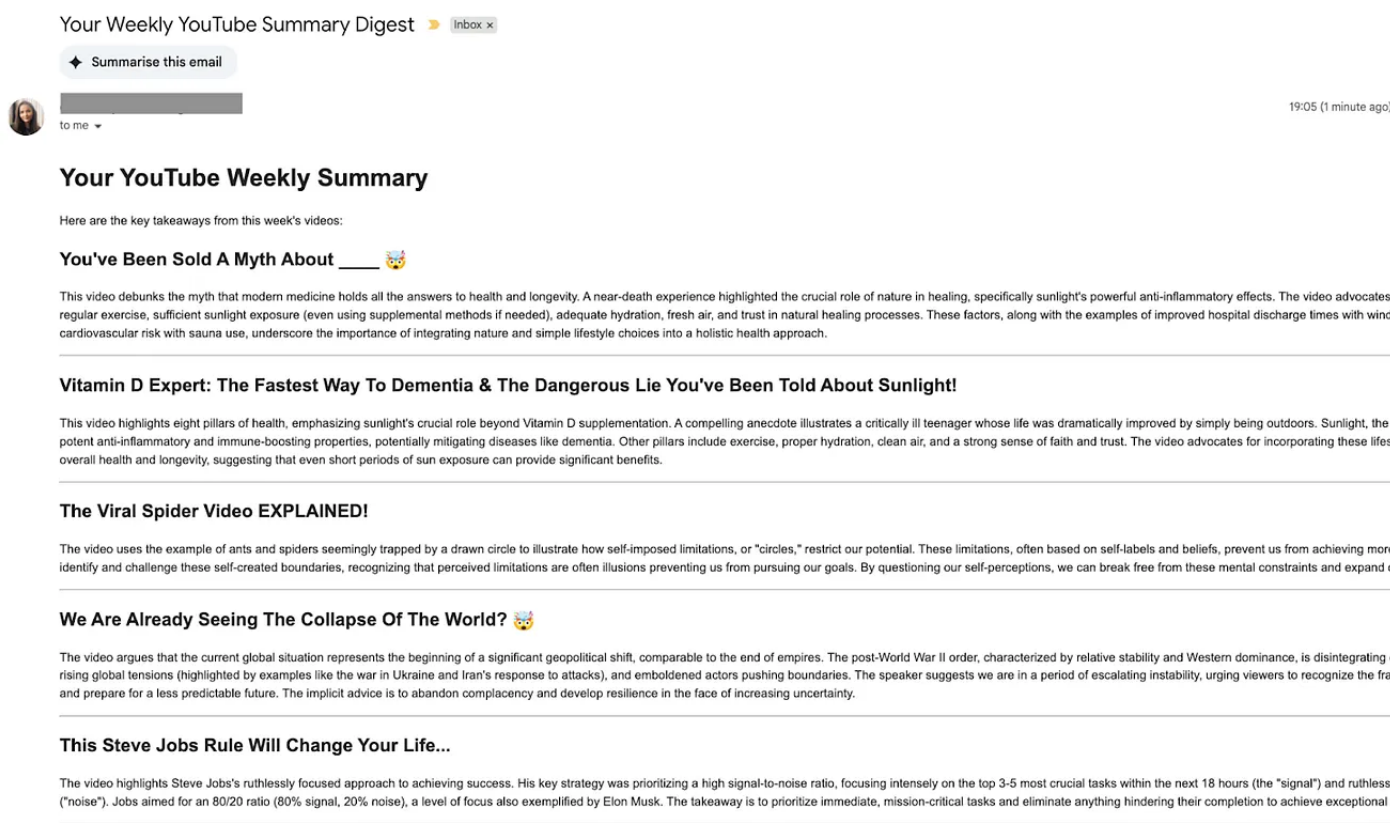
Your Weekly YouTube Summary Digest Inbox ×

Summarise this email

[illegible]
to me

19:05 (1 minute ago)

Your YouTube Weekly Summary

Here are the key takeaways from this week's videos:

You've Been Sold A Myth About ____ 🤯

This video debunks the myth that modern medicine holds all the answers to health and longevity. A near-death experience highlighted the crucial role of nature in healing, specifically sunlight's powerful anti-inflammatory effects. The video advocates regular exercise, sufficient sunlight exposure (even using supplemental methods if needed), adequate hydration, fresh air, and trust in natural healing processes. These factors, along with the examples of improved hospital discharge times with wind cardiovascular risk with sauna use, underscore the importance of integrating nature and simple lifestyle choices into a holistic health approach.

Vitamin D Expert: The Fastest Way To Dementia & The Dangerous Lie You've Been Told About Sunlight!

This video highlights eight pillars of health, emphasizing sunlight's crucial role beyond Vitamin D supplementation. A compelling anecdote illustrates a critically ill teenager whose life was dramatically improved by simply being outdoors. Sunlight, the potent anti-inflammatory and immune-boosting properties, potentially mitigating diseases like dementia. Other pillars include exercise, proper hydration, clean air, and a strong sense of faith and trust. The video advocates for incorporating these lifes overall health and longevity, suggesting that even short periods of sun exposure can provide significant benefits.

The Viral Spider Video EXPLAINED!

The video uses the example of ants and spiders seemingly trapped by a drawn circle to illustrate how self-imposed limitations, or "circles," restrict our potential. These limitations, often based on self-labels and beliefs, prevent us from achieving more identify and challenge these self-created boundaries, recognizing that perceived limitations are often illusions preventing us from pursuing our goals. By questioning our self-perceptions, we can break free from these mental constraints and expand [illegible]

We Are Already Seeing The Collapse Of The World? 🤯

The video argues that the current global situation represents the beginning of a significant geopolitical shift, comparable to the end of empires. The post-World War II order, characterized by relative stability and Western dominance, is disintegrating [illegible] rising global tensions (highlighted by examples like the war in Ukraine and Iran's response to attacks), and emboldened actors pushing boundaries. The speaker suggests we are in a period of escalating instability, urging viewers to recognize the fra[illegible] and prepare for a less predictable future. The implicit advice is to abandon complacency and develop resilience in the face of increasing uncertainty.

This Steve Jobs Rule Will Change Your Life...

The video highlights Steve Jobs's ruthlessly focused approach to achieving success. His key strategy was prioritizing a high signal-to-noise ratio, focusing intensely on the top 3-5 most crucial tasks within the next 18 hours (the "signal") and ruthless ("noise"). Jobs aimed for an 80/20 ratio (80% signal, 20% noise), a level of focus also exemplified by Elon Musk. The takeaway is to prioritize immediate, mission-critical tasks and eliminate anything hindering their completion to achieve exceptional